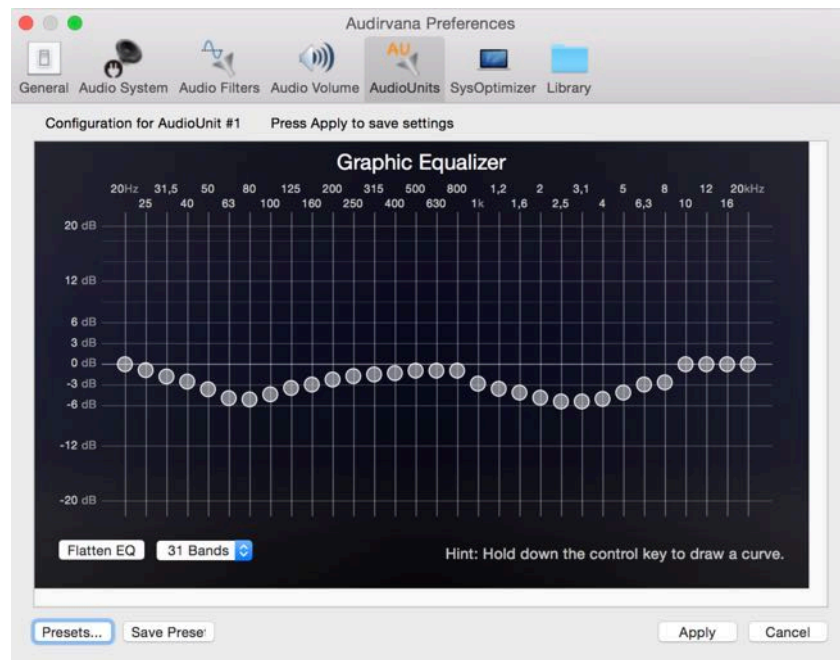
Audirvana Preferences

General Audio System Audio Filters Audio Volume AudioUnits SysOptimizer Library

Configuration for AudioUnit #1 Press Apply to save settings

Graphic Equalizer

20Hz 31,5 50 80 125 200 315 500 800 1,2 2 3,1 5 8 12 20kHz
25 40 63 100 160 250 400 630 1k 1,6 2,5 4 6,3 10 16

20 dB
12 dB
6 dB
3 dB
0 dB
-3 dB
-6 dB
-12 dB
-20 dB

Flatten EQ 31 Bands

Hint: Hold down the control key to draw a curve.

Presets... Save Prese

Apply Cancel